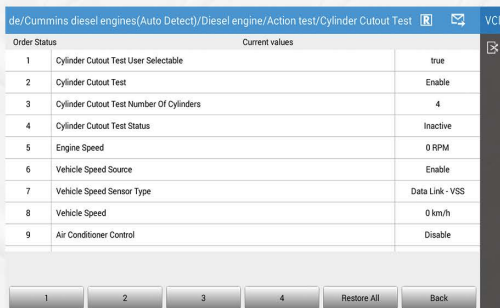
de/Cummins diesel engines(Auto Detect)/Diesel engine/Action test/Cylinder Cutout Test R VCI

| Order Status | Current values | |
|---|---|---|
| 1 | Cylinder Cutout Test User Selectable | true |
| 2 | Cylinder Cutout Test | Enable |
| 3 | Cylinder Cutout Test Number Of Cylinders | 4 |
| 4 | Cylinder Cutout Test Status | Inactive |
| 5 | Engine Speed | 0 RPM |
| 6 | Vehicle Speed Source | Enable |
| 7 | Vehicle Speed Sensor Type | Data Link - VSS |
| 8 | Vehicle Speed | 0 km/h |
| 9 | Air Conditioner Control | Disable |

1 2 3 4 Restore All Back